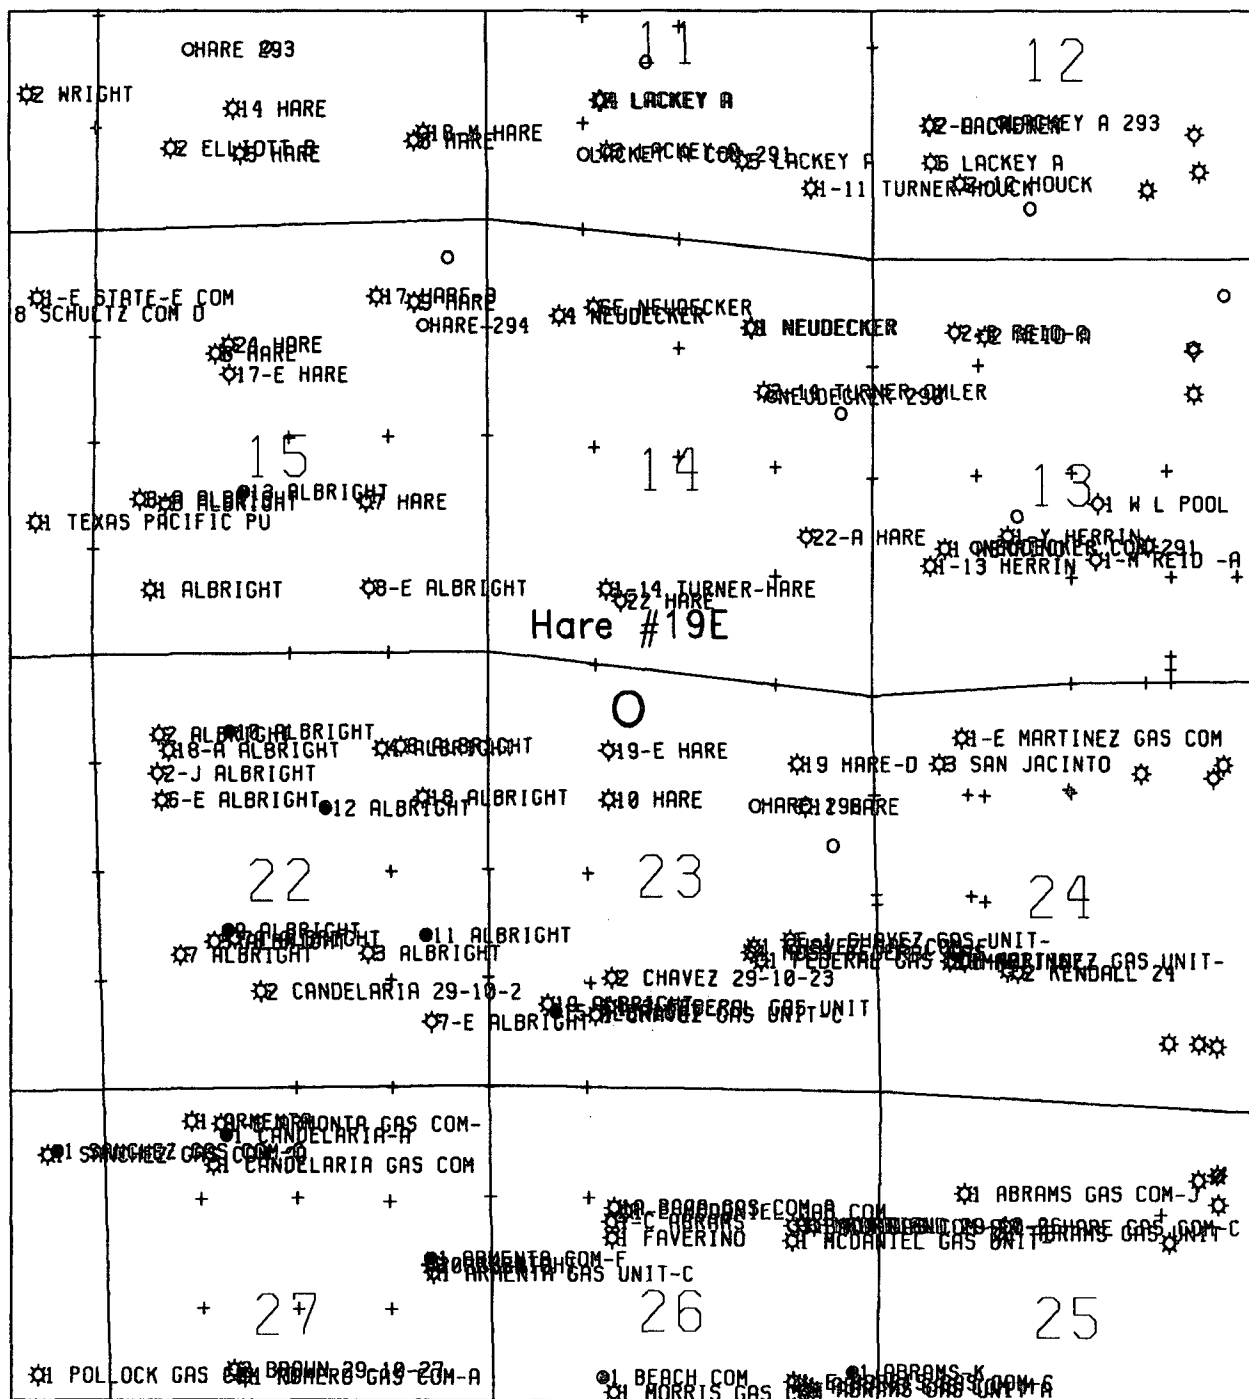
HARE 293
11
12
2 WRIGHT
14 HARE
LACKEY A
2-BACHERACKEY A 293
2 ELLIOTT B HARE
10-M HARE
LACKEY A COM 291
LACKEY A
6 LACKEY A
1-11 TURNER-HOUCK
2-12 HOUCK
1-E STATE-E COM
8 SCHULTZ COM D
17 HARE B
HARE-294
4 NEUDECKER
5E NEUDECKER
1 NEUDECKER
2 REID-A
24 HARE
8 HARE
17-E HARE
2-10 TURNER-OMLER
NEUDECKER 290
15
14
13
8-A ALBRIGHT
13 ALBRIGHT
7 HARE
1 W L POOL
1 TEXAS PACIFIC PU
22-A HARE
1-Y HERRIN
1 NEUDECKER COM 291
1-13 HERRIN
1-A REID -A
1 ALBRIGHT
8-E ALBRIGHT
1-14 TURNER-HARE
22 HARE
Hare #19E
2 ALBRIGHT
10 ALBRIGHT
18-A ALBRIGHT
ALBRIGHT
19-E HARE
1-E MARTINEZ GAS COM
2-J ALBRIGHT
19 HARE-D
3 SAN JACINTO
6-E ALBRIGHT
12 ALBRIGHT
18 ALBRIGHT
10 HARE
HARE 298
12 HARE
22
23
24
9 ALBRIGHT
11 ALBRIGHT
1 CHAVEZ GAS UNIT-
7 ALBRIGHT
3 ALBRIGHT
1 FEDERAL GAS
MARTINEZ GAS UNIT-
2 KENDALL 24
2 CANDELARIA 29-10-2
2 CHAVEZ 29-10-23
ALBRIGHT
FEDERAL GAS UNIT
7-E ALBRIGHT
CHAVEZ GAS UNIT C
1 ARMENTA GAS COM-
1 CANDELARIA-A
1 SANCHEZ GAS COM
1 CANDELARIA GAS COM
1 ABRAMS GAS COM-J
BAAB GAS COM
1-C ABRAMS
1 FAVERINO
1 MCDANIEL GAS UNIT
SHARE GAS COM-C
ABRAMS GAS UNIT
1 ARMENTA COM-F
1 ARMENTA GAS UNIT-C
27
26
25
1 POLLOCK GAS COM
1 BROWN 29-10-27
ROMERO GAS COM-A
1 BEACH COM
1 MORRIS GAS
1 ABRAMS-K
ABRAMS GAS UNIT A